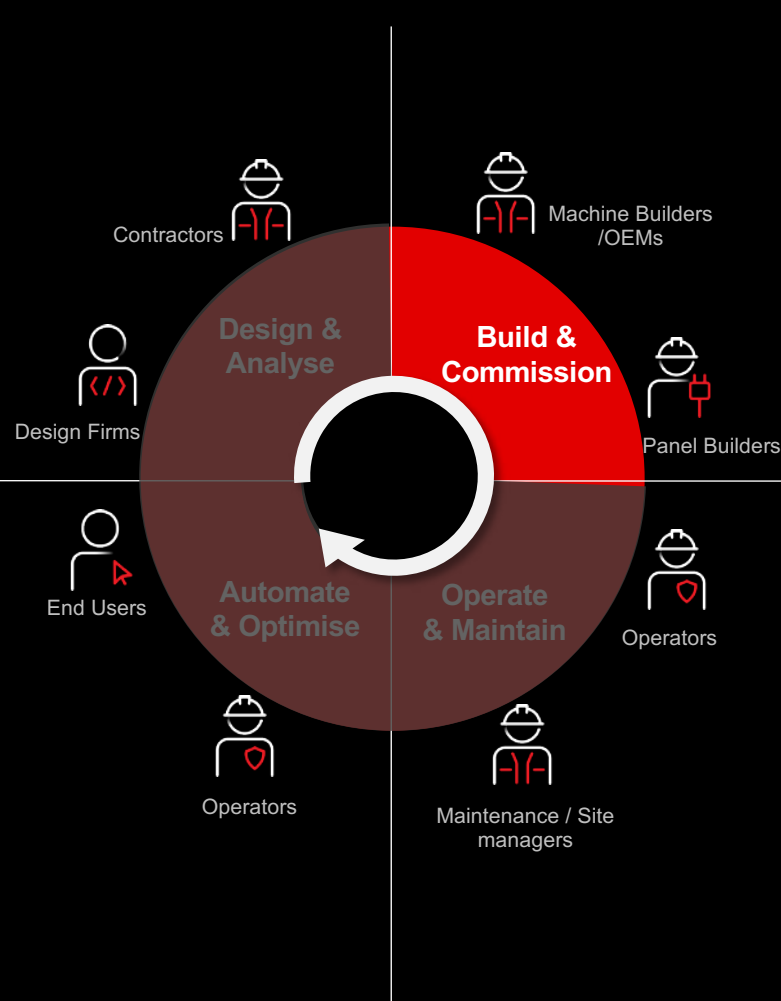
Contractors

Machine Builders /OEMs

Design & Analyse

Build & Commission

Design Firms

Panel Builders

End Users

Automate & Optimise

Operate & Maintain

Operators

Operators

Maintenance / Site managers